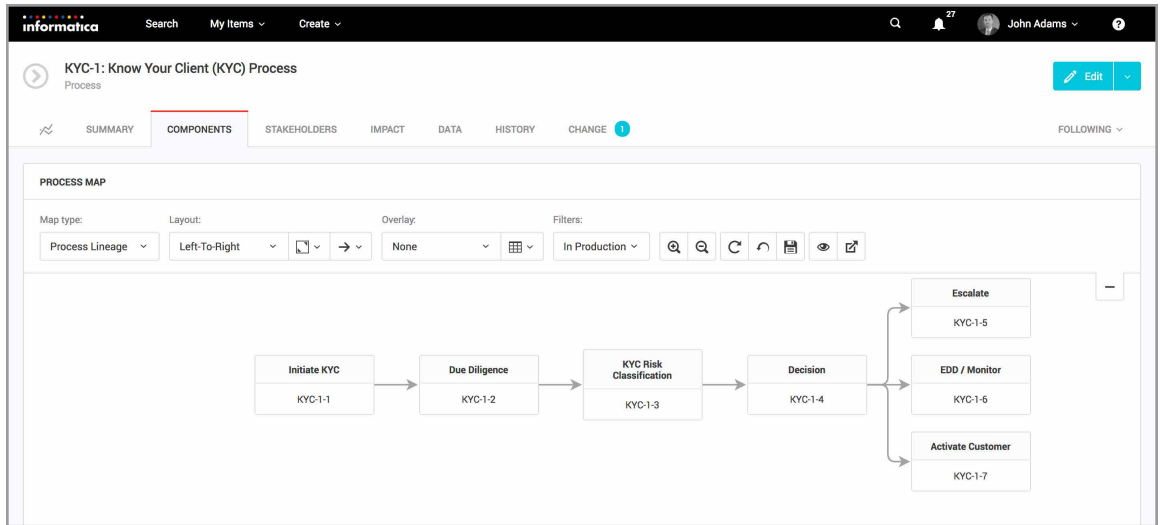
informatica Search My Items Create 27 John Adams

KYC-1: Know Your Client (KYC) Process
Process

Edit

SUMMARY COMPONENTS STAKEHOLDERS IMPACT DATA HISTORY CHANGE 1 FOLLOWING

PROCESS MAP

Map type: Process Lineage
Layout: Left-To-Right
Overlay: None
Filters: In Production

Initiate KYC
KYC-1-1

Due Diligence
KYC-1-2

KYC Risk Classification
KYC-1-3

Decision
KYC-1-4

Escalate
KYC-1-5

EDD / Monitor
KYC-1-6

Activate Customer
KYC-1-7